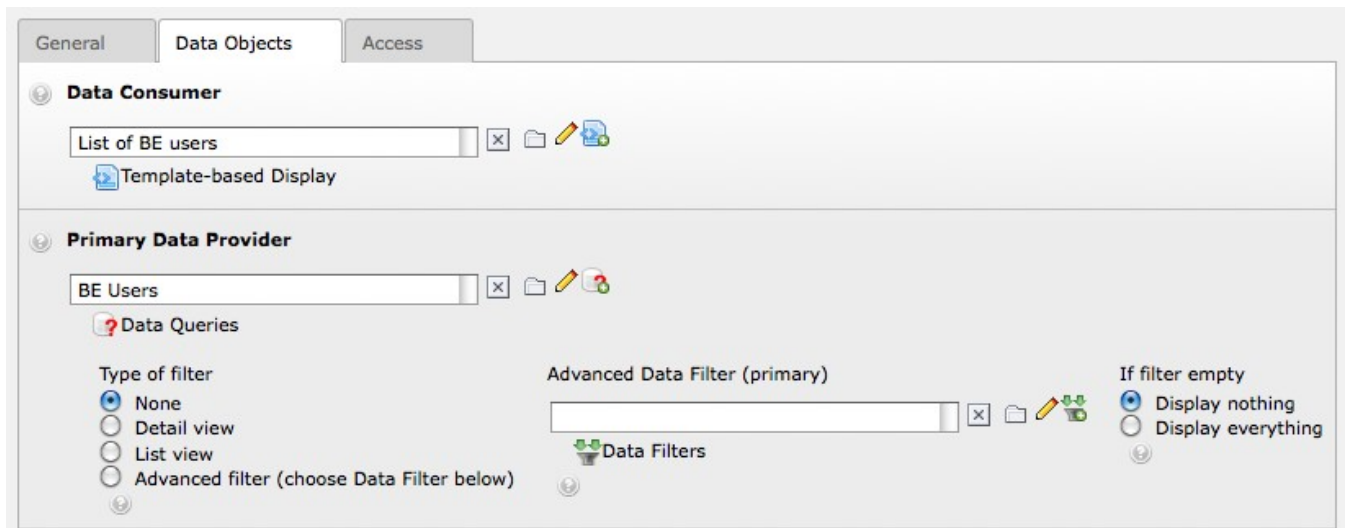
General | Data Objects | Access

Data Consumer

List of BE users

Template-based Display

Primary Data Provider

BE Users

Data Queries

Type of filter
None
Detail view
List view
Advanced filter (choose Data Filter below)

Advanced Data Filter (primary)

Data Filters

If filter empty
Display nothing
Display everything